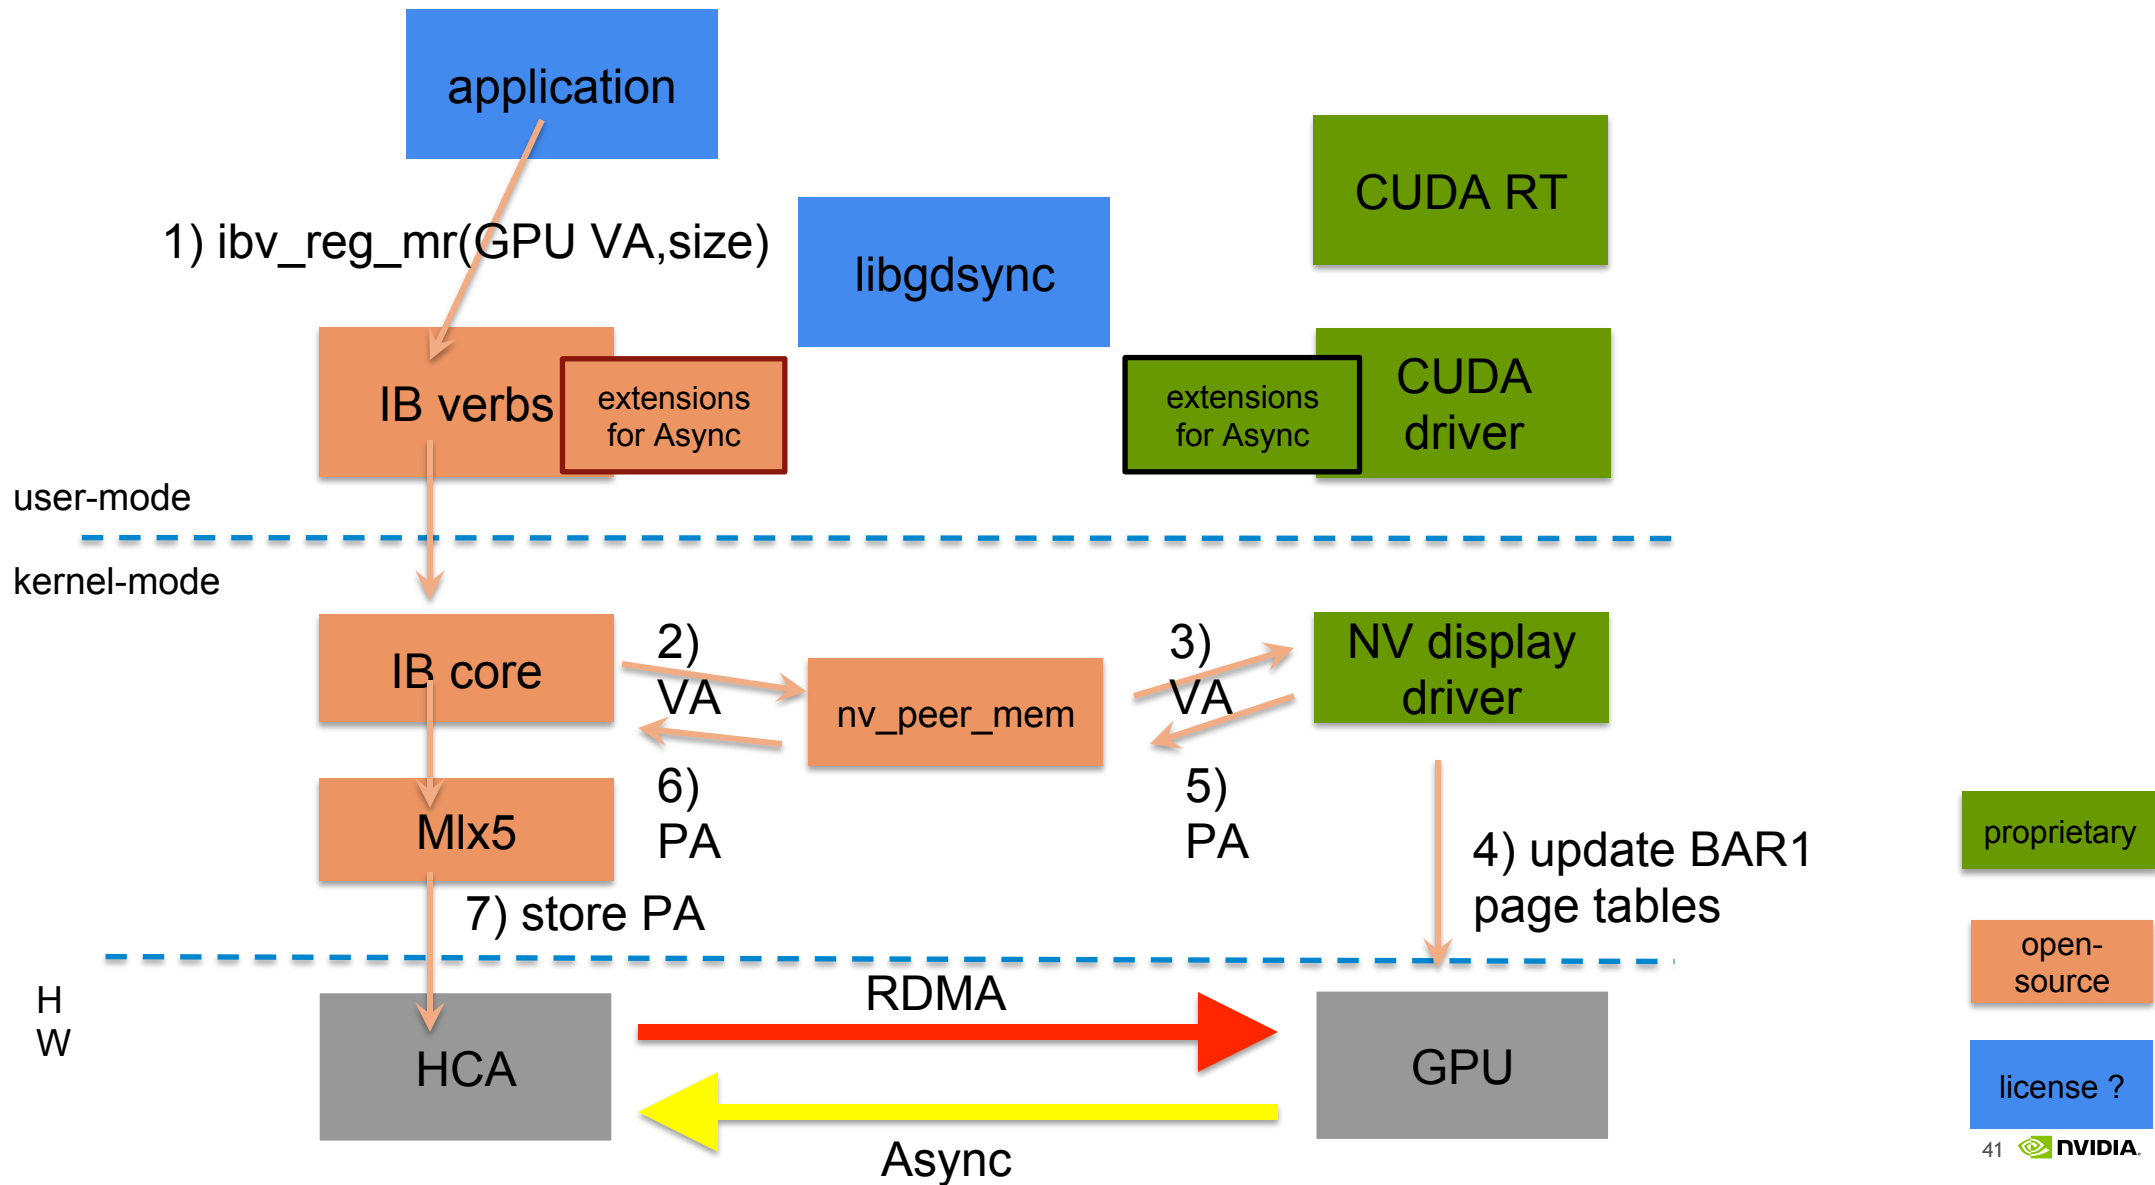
application

CUDA RT

1) ibv_reg_mr(GPU VA,size)

libgdsync

IB verbs

extensions for Async

extensions for Async

CUDA driver

user-mode

kernel-mode

IB core

2) VA

nv_peer_mem

3) VA

NV display driver

6) PA

5) PA

Mlx5

4) update BAR1 page tables

proprietary

7) store PA

open-source

H W

RDMA

HCA

GPU

Async

license ?

41 NVIDIA.